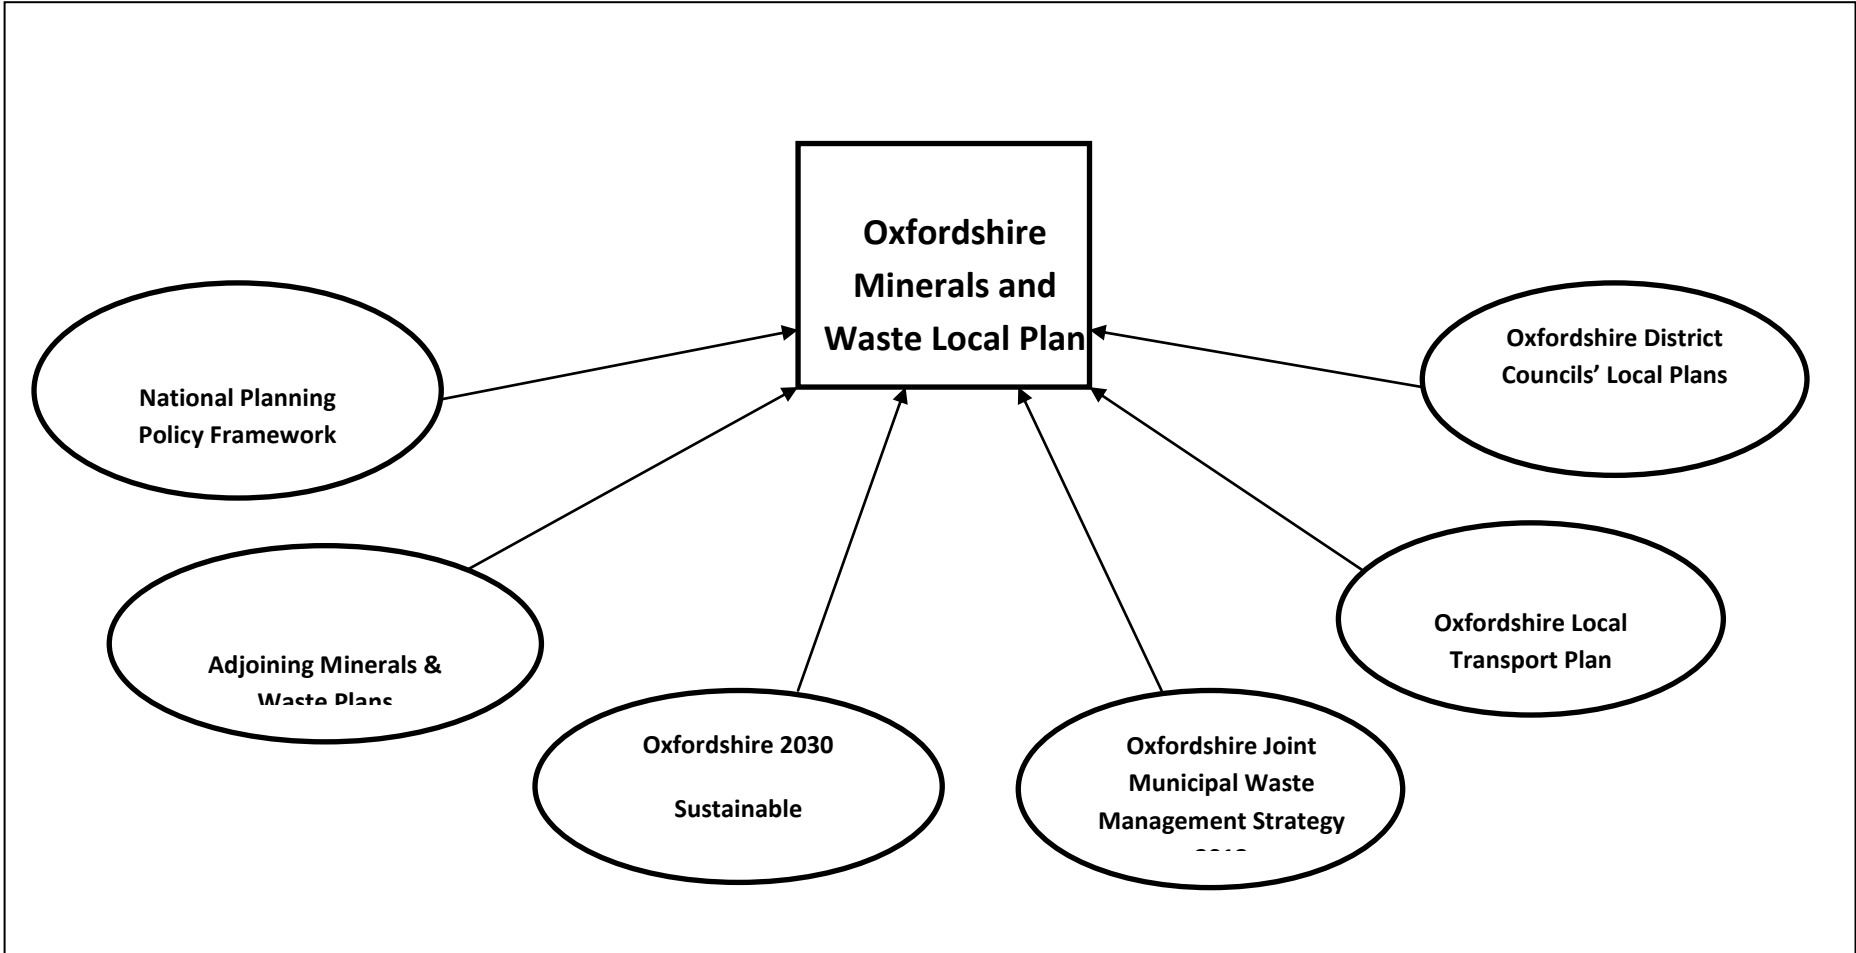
Oxfordshire Minerals and Waste Local Plan

National Planning Policy Framework

Oxfordshire District Councils' Local Plans

Adjoining Minerals & Waste Plans

Oxfordshire Local Transport Plan

Oxfordshire 2030

Sustainable

Oxfordshire Joint Municipal Waste Management Strategy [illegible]